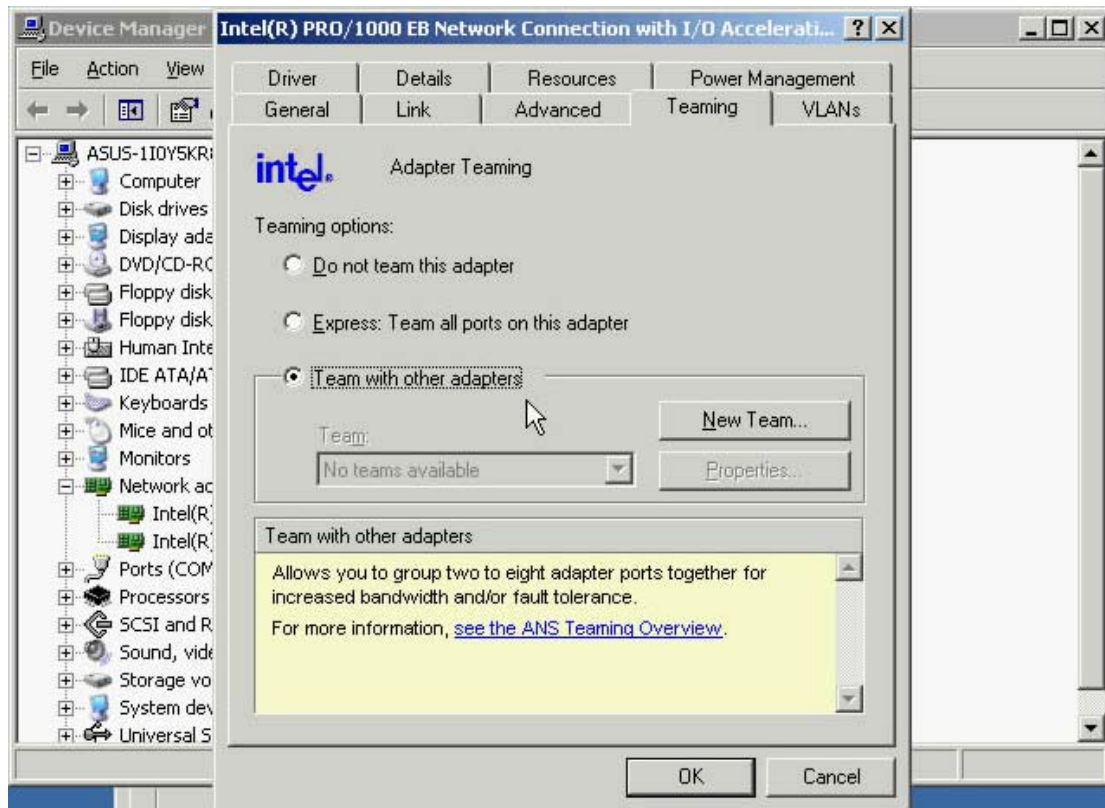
Device Manager

File Action View

ASUS-1I0Y5KR
Computer
Disk drives
Display ada
DVD/CD-RC
Floppy disk
Floppy disk
Human Inte
IDE ATA/A
Keyboards
Mice and ot
Monitors
Network ac
Intel(R)
Intel(R)
Ports (COM
Processors
SCSI and R
Sound, vide
Storage vo
System dev
Universal S

Intel(R) PRO/1000 EB Network Connection with I/O Accelerati... ? X

Driver | Details | Resources | Power Management
General | Link | Advanced | Teaming | VLANs

intel. Adapter Teaming

Teaming options:

Do not team this adapter

Express: Team all ports on this adapter

Team with other adapters

Team:
No teams available

New Team...

Properties...

Team with other adapters

Allows you to group two to eight adapter ports together for increased bandwidth and/or fault tolerance.

For more information, see the ANS Teaming Overview.

OK Cancel